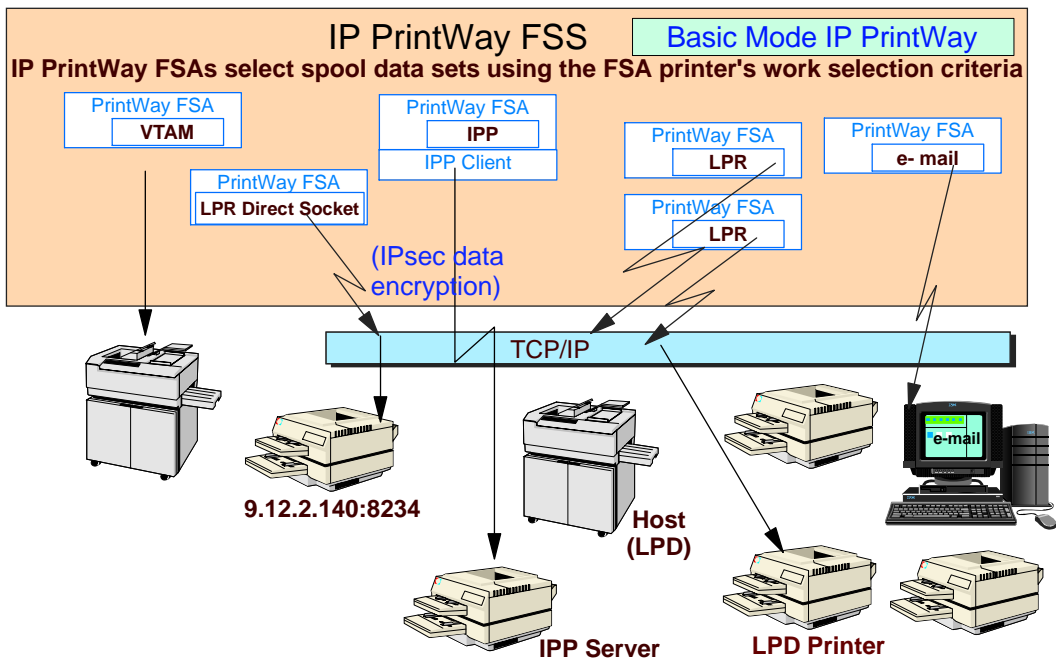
IP PrintWay FSS

Basic Mode IP PrintWay

IP PrintWay FSAs select spool data sets using the FSA printer's work selection criteria

PrintWay FSA
VTAM

PrintWay FSA
LPR Direct Socket

PrintWay FSA
IPP
IPP Client

PrintWay FSA
LPR

PrintWay FSA
LPR

PrintWay FSA
e- mail

(IPsec data encryption)

TCP/IP

9.12.2.140:8234

Host (LPD)

e-mail

IPP Server

LPD Printer